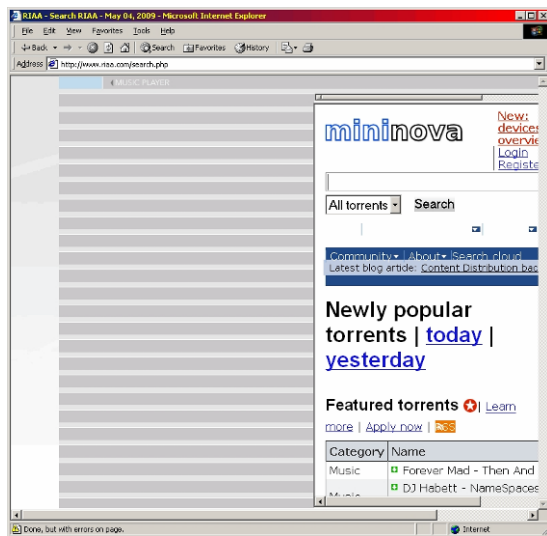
RIAA - Search RIAA - May 04, 2009 - Microsoft Internet Explorer

File Edit View Favorites Tools Help

Back Search Favorites History

Address http://www.riaa.com/search.php

MUSIC PLAYER

mininova

New: devices overvie
Login
Registe

All torrents
Search

Community About Search cloud
Latest blog article: Content Distribution bac

Newly popular torrents | today | yesterday

Featured torrents | Learn more | Apply now | RSS

| Category | Name |
|---|---|
| Music | Forever Mad - Then And |
| Music | DJ Habett - NameSpaces |

Done, but with errors on page.

Internet